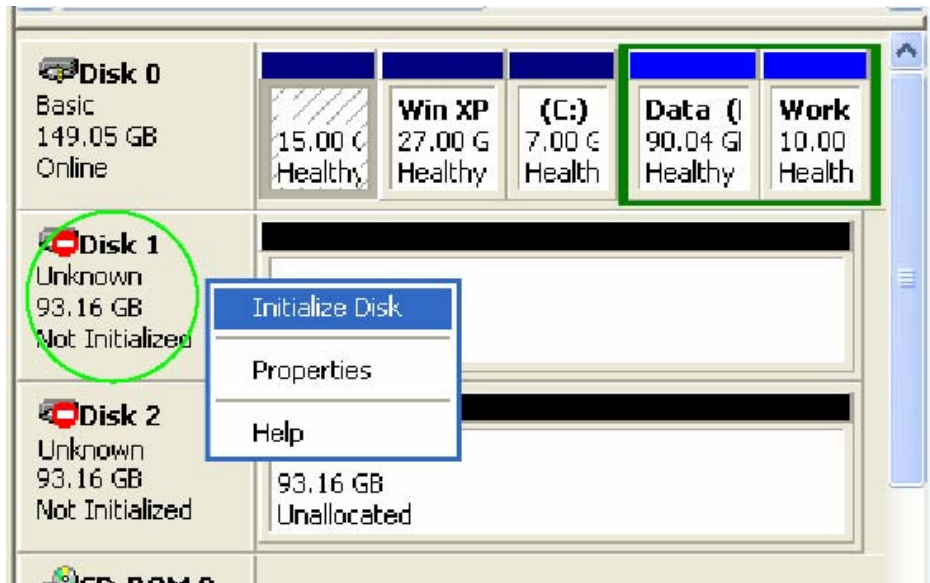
Disk 0
Basic
149.05 GB
Online

15.00 (
Healthy

Win XP
27.00 G
Healthy

(C:)
7.00 G
Health

Data (
90.04 GI
Healthy

Work
10.00
Health

Disk 1
Unknown
93.16 GB
Not Initialized

Initialize Disk

Properties

Help

Disk 2
Unknown
93.16 GB
Not Initialized

93.16 GB
Unallocated

CD-ROM 0